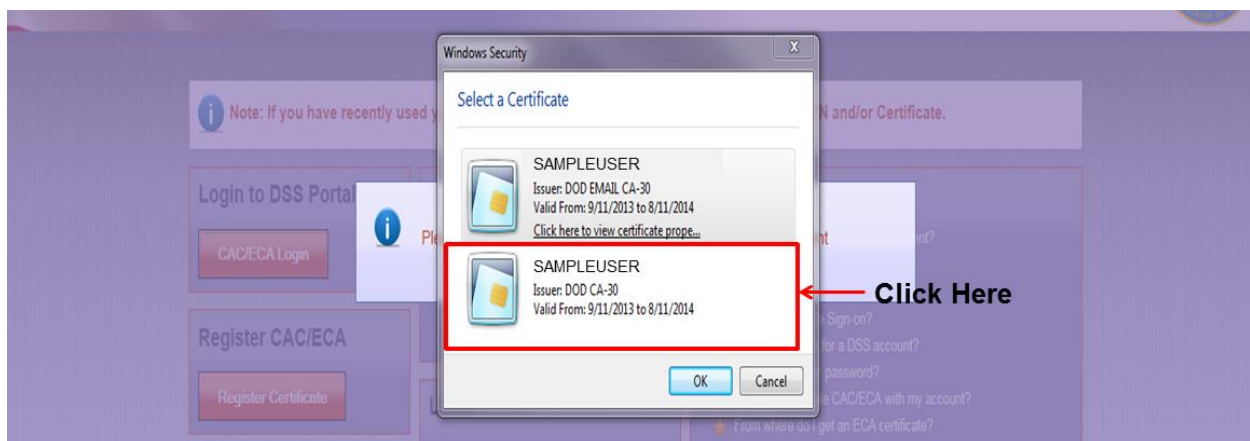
Windows Security

X

Select a Certificate

Note: If you have recently used y

N and/or Certificate.

Login to DSS Portal

CAC/ECA Login

Ple

nt

ent?

SAMPLEUSER
Issuer: DOD EMAIL CA-30
Valid From: 9/11/2013 to 8/11/2014
Click here to view certificate prope...

SAMPLEUSER
Issuer: DOD CA-30
Valid From: 9/11/2013 to 8/11/2014

Click Here

Register CAC/ECA

Register Certificate

Sign-on?

for a DSS account?

password?

a CAC/ECA with my account?

From where do I get an ECA certificate?

OK

Cancel